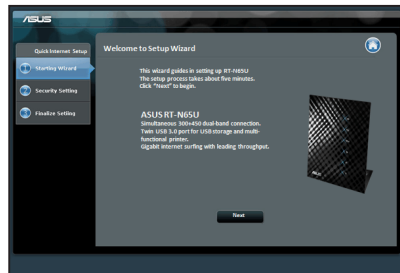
ASUS

Quick Internet Setup

Starting Wizard

Security Setting

Finalize Setting

Welcome to Setup Wizard

This wizard guides in setting up RT-N65U
The setup process takes about five minutes.
Click "Next" to begin.

ASUS RT-N65U
Simultaneous 300+450 dual-band connection.
Twin USB 3.0 port for USB storage and multi-functional printer.
Gigabit internet surfing with leading throughput.

Next